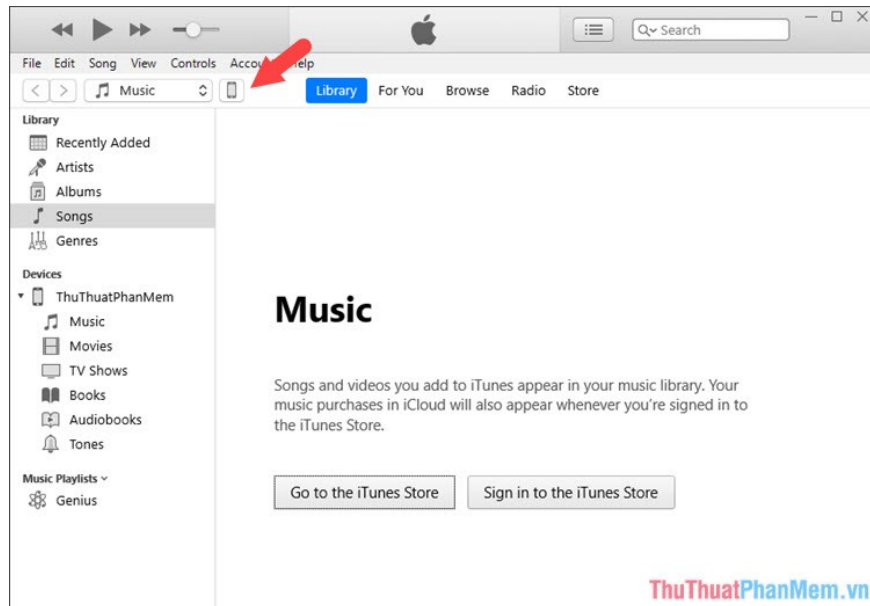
Search

File Edit Song View Controls Accou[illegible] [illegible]elp

Music

Library For You Browse Radio Store

Library
Recently Added
Artists
Albums
Songs
Genres

Devices
ThuThuatPhanMem
Music
Movies
TV Shows
Books
Audiobooks
Tones

Music Playlists
Genius

Music

Songs and videos you add to iTunes appear in your music library. Your music purchases in iCloud will also appear whenever you're signed in to the iTunes Store.

Go to the iTunes Store

Sign in to the iTunes Store

ThuThuatPhanMem.vn